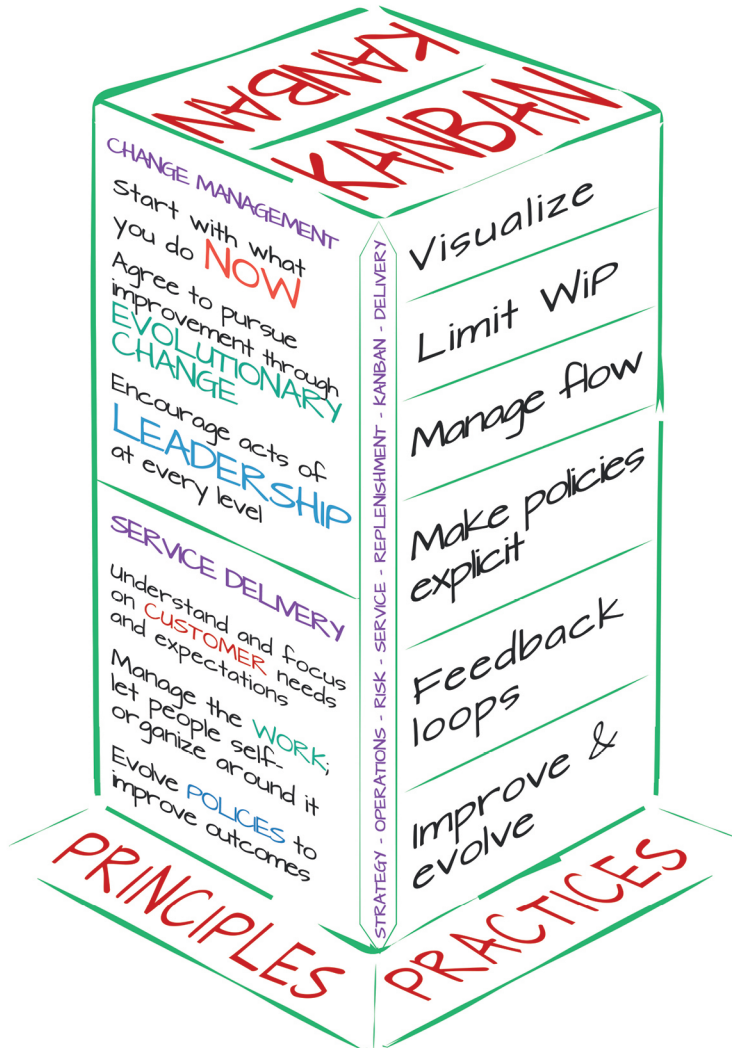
KANBAN
KANBAN

CHANGE MANAGEMENT
Start with what you do NOW
Agree to pursue improvement through EVOLUTIONARY CHANGE
Encourage acts of LEADERSHIP at every level

SERVICE DELIVERY
Understand and focus on CUSTOMER needs and expectations
Manage the WORK; let people self-organize around it
Evolve POLICIES to improve outcomes

STRATEGY - OPERATIONS - RISK - SERVICE - REPLENISHMENT - KANBAN - DELIVERY

Visualize
Limit WiP
Manage flow
Make policies explicit
Feedback loops
Improve & evolve

PRINCIPLES
PRACTICES